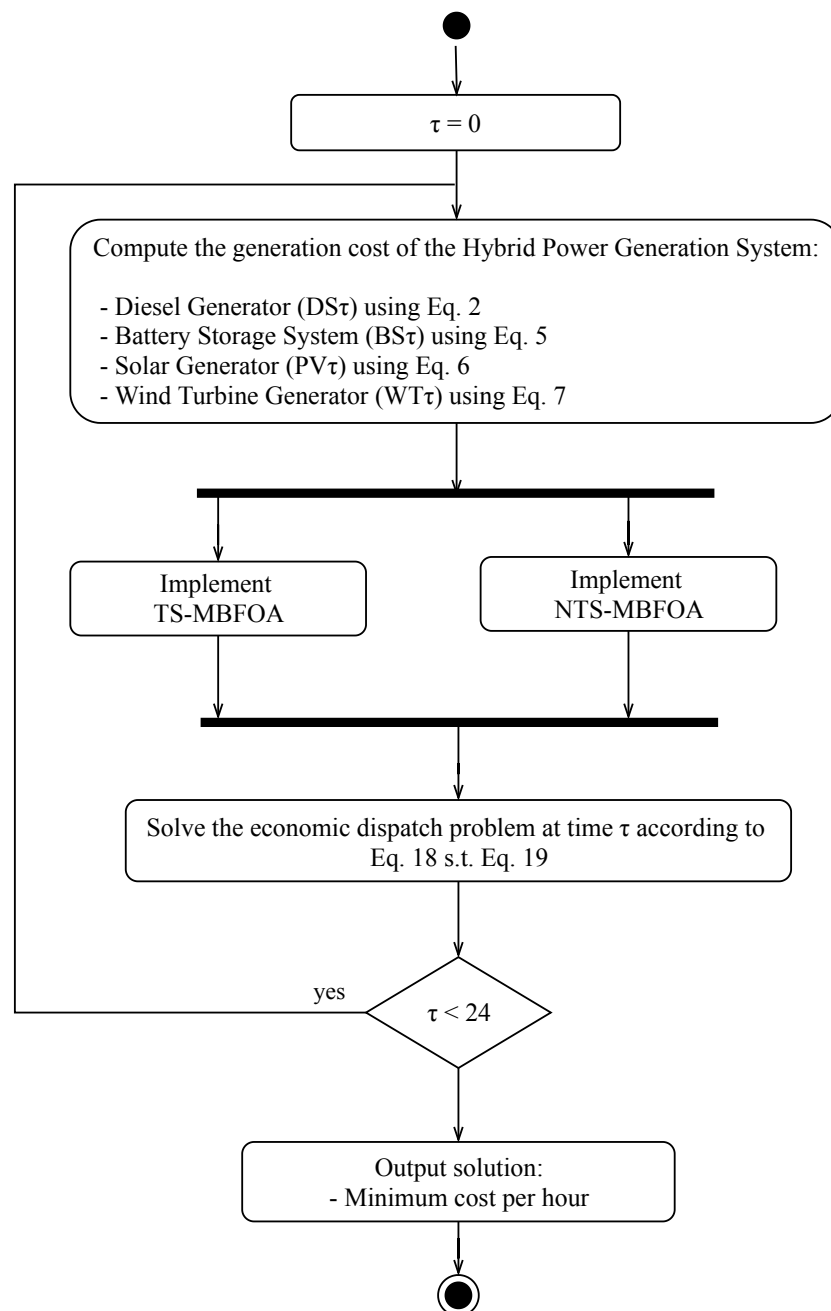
$\tau = 0$

Compute the generation cost of the Hybrid Power Generation System:

- Diesel Generator (DS$\tau$) using Eq. 2
- Battery Storage System (BS$\tau$) using Eq. 5
- Solar Generator (PV$\tau$) using Eq. 6
- Wind Turbine Generator (WT$\tau$) using Eq. 7

Implement TS-MBFOA

Implement NTS-MBFOA

Solve the economic dispatch problem at time $\tau$ according to Eq. 18 s.t. Eq. 19

yes

$\tau < 24$

Output solution:
- Minimum cost per hour